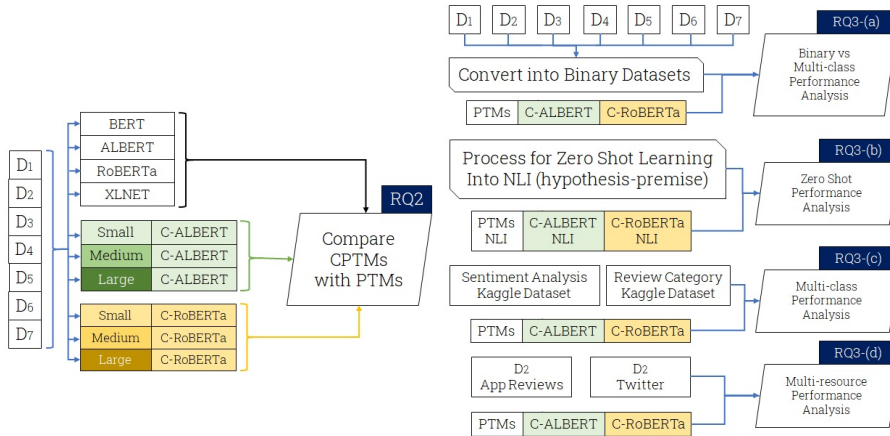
D1
D2
D3
D4
D5
D6
D7

BERT
ALBERT
RoBERTa
XLNET

| Small | C-ALBERT |
|---|---|
| Medium | C-ALBERT |
| Large | C-ALBERT |

| Small | C-RoBERTa |
|---|---|
| Medium | C-RoBERTa |
| Large | C-RoBERTa |

RQ2
Compare CPTMs with PTMs

D1 D2 D3 D4 D5 D6 D7

Convert into Binary Datasets

PTMs | C-ALBERT | C-RoBERTa

RQ3-(a)
Binary vs Multi-class Performance Analysis

Process for Zero Shot Learning Into NLI (hypothesis-premise)

PTMs NLI | C-ALBERT NLI | C-RoBERTa NLI

RQ3-(b)
Zero Shot Performance Analysis

Sentiment Analysis Kaggle Dataset
Review Category Kaggle Dataset

PTMs | C-ALBERT | C-RoBERTa

RQ3-(c)
Multi-class Performance Analysis

D2
App Reviews
D2
Twitter

PTMs | C-ALBERT | C-RoBERTa

RQ3-(d)
Multi-resource Performance Analysis